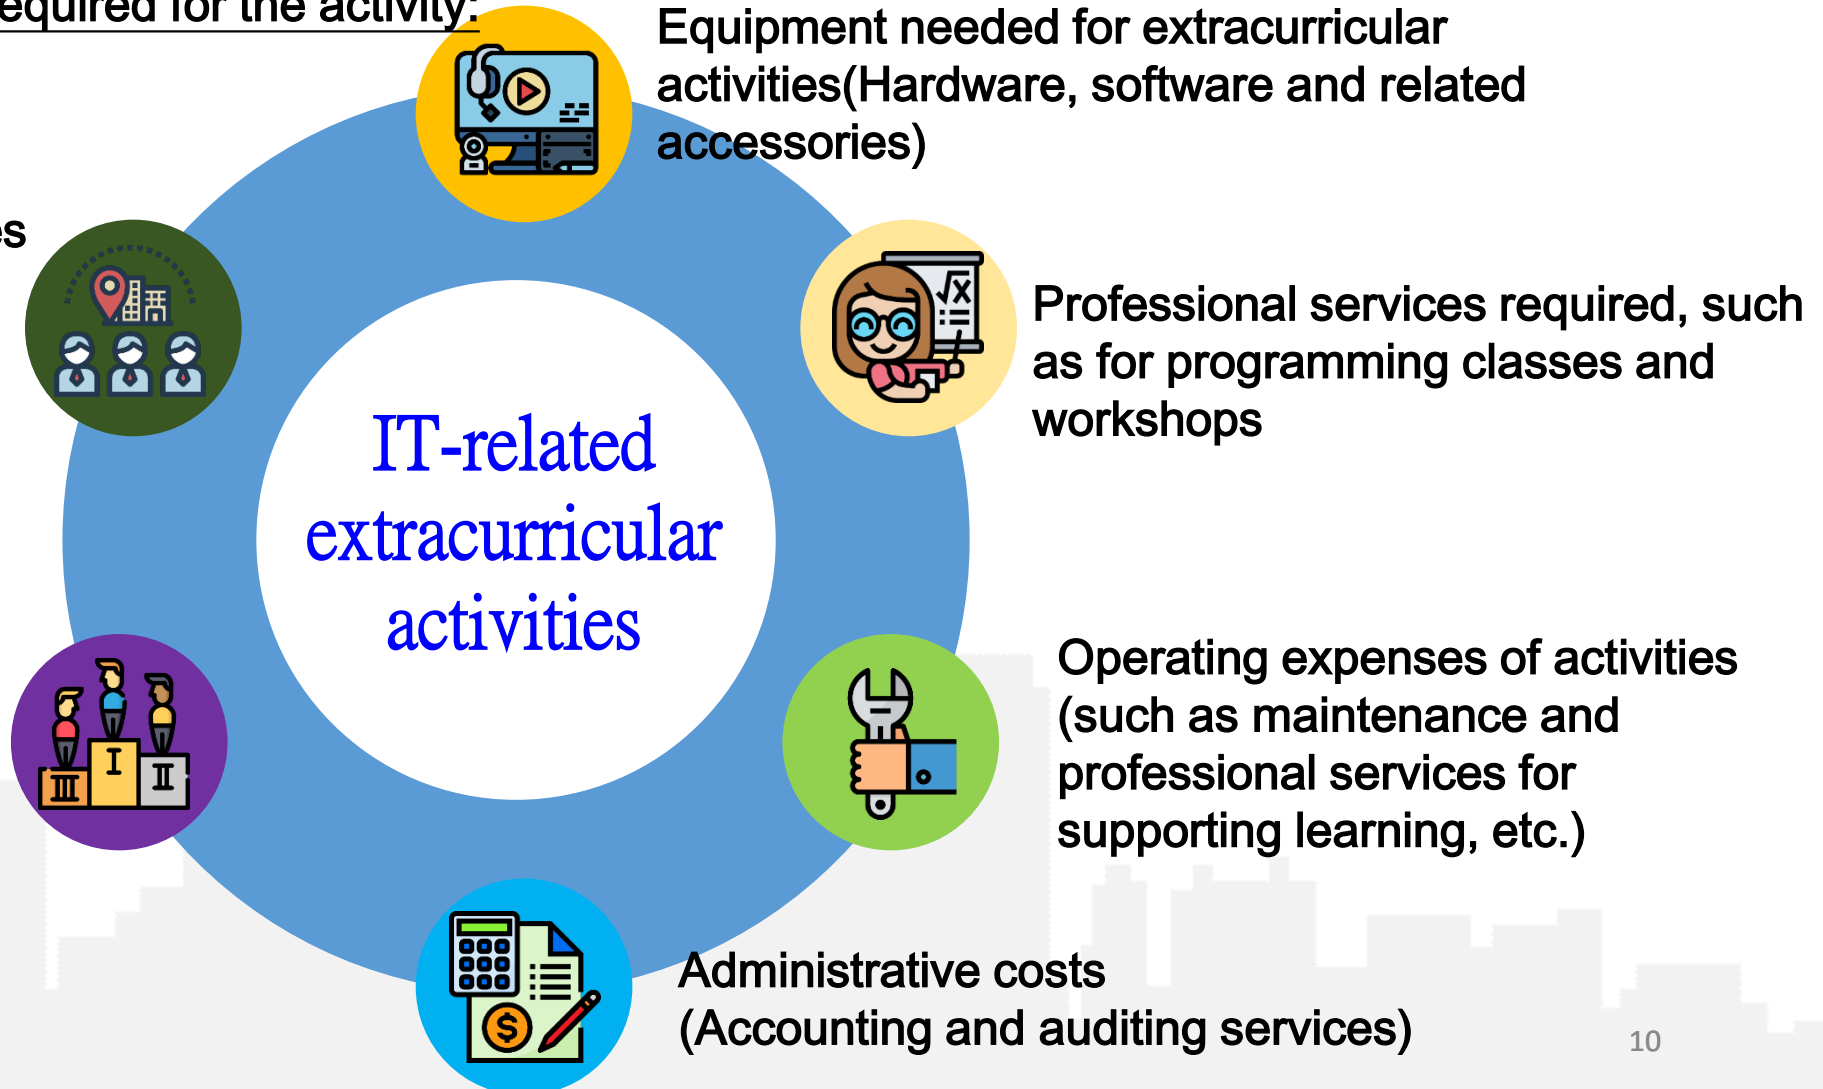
equired for the activity:

es

Equipment needed for extracurricular activities(Hardware, software and related accessories)

Professional services required, such as for programming classes and workshops

IT-related extracurricular activities

Operating expenses of activities (such as maintenance and professional services for supporting learning, etc.)

Administrative costs (Accounting and auditing services)

10